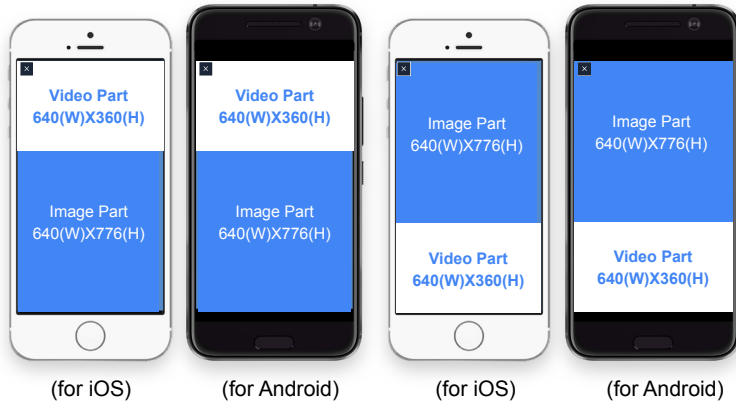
×
Video Part
640(W)X360(H)

Image Part
640(W)X776(H)

(for iOS)

×
Video Part
640(W)X360(H)

Image Part
640(W)X776(H)

(for Android)

×
Image Part
640(W)X776(H)

Video Part
640(W)X360(H)

(for iOS)

×
Image Part
640(W)X776(H)

Video Part
640(W)X360(H)

(for Android)